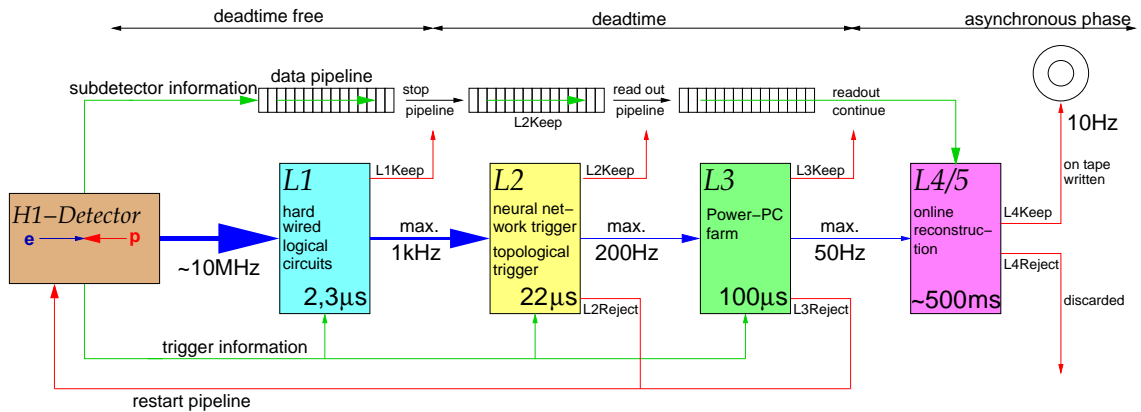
deadtime free

deadtime

asynchronous phase

subdetector information

data pipeline

stop

pipeline

L2Keep

read out

pipeline

readout

continue

10Hz

on tape written

L1Keep

L2Keep

L3Keep

L4Keep

H1−Detector

e

p

~10MHz

L1

hard wired logical circuits

2,3µs

max.

1kHz

L2

neural network trigger

topological trigger

22µs

L2Reject

max.

200Hz

L3

Power−PC farm

100µs

L3Reject

max.

50Hz

L4/5

online reconstruction

~500ms

L4Reject

discarded

trigger information

restart pipeline